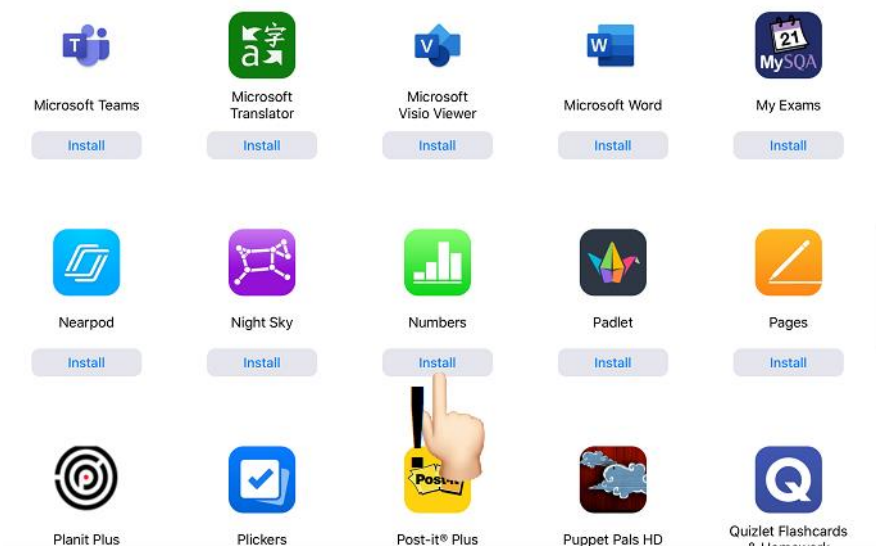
Microsoft Teams
Install

Microsoft Translator
Install

Microsoft Visio Viewer
Install

Microsoft Word
Install

21
MySQA
My Exams
Install

Nearpod
Install

Night Sky
Install

Numbers
Install

Padlet
Install

Pages
Install

Planit Plus

Plickers

Post-it
Post-it® Plus

Puppet Pals HD

Quizlet Flashcards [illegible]